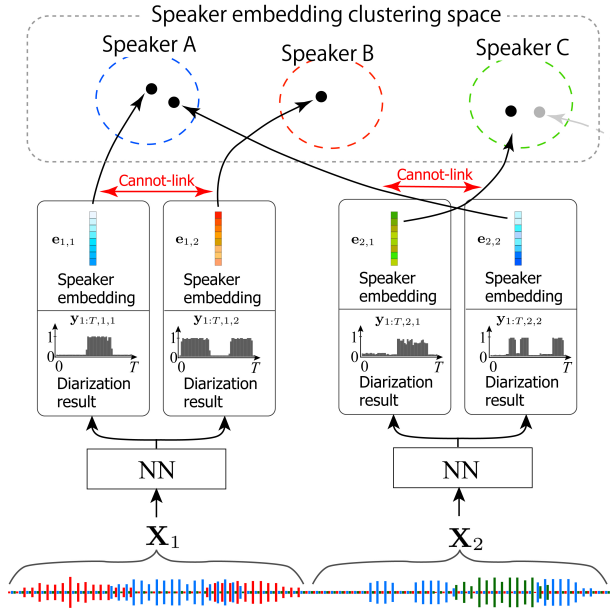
Speaker embedding clustering space

Speaker A

Speaker B

Speaker C

Cannot-link

Cannot-link

$\mathbf{e}_{1,1}$

Speaker embedding

$\mathbf{y}_{1:T,1,1}$

1

0

0

$T$

Diarization result

$\mathbf{e}_{1,2}$

Speaker embedding

$\mathbf{y}_{1:T,1,2}$

1

0

0

$T$

Diarization result

$\mathbf{e}_{2,1}$

Speaker embedding

$\mathbf{y}_{1:T,2,1}$

1

0

0

$T$

Diarization result

$\mathbf{e}_{2,2}$

Speaker embedding

$\mathbf{y}_{1:T,2,2}$

1

0

0

$T$

Diarization result

NN

NN

$\mathbf{X}_1$

$\mathbf{X}_2$